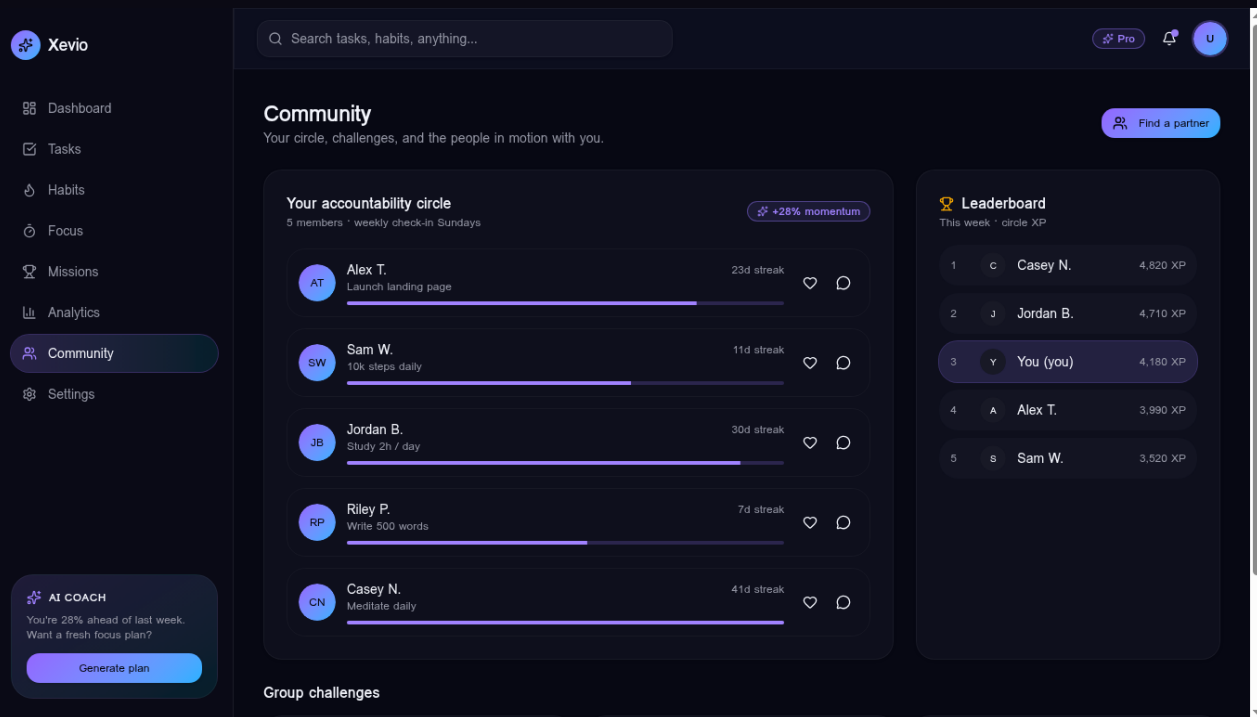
Xevio

Dashboard
Tasks
Habits
Focus
Missions
Analytics
Community
Settings

AI COACH
You're 28% ahead of last week. Want a fresh focus plan?
Generate plan

Search tasks, habits, anything...

Pro

U

Community
Your circle, challenges, and the people in motion with you.

Find a partner

Your accountability circle
5 members · weekly check-in Sundays

+28% momentum

AT Alex T.
Launch landing page
23d streak

SW Sam W.
10k steps daily
11d streak

JB Jordan B.
Study 2h / day
30d streak

RP Riley P.
Write 500 words
7d streak

CN Casey N.
Meditate daily
41d streak

Leaderboard
This week · circle XP

| | | | |
|---|---|---|---|
| 1 | C | Casey N. | 4,820 XP |
| 2 | J | Jordan B. | 4,710 XP |
| 3 | Y | You (you) | 4,180 XP |
| 4 | A | Alex T. | 3,990 XP |
| 5 | S | Sam W. | 3,520 XP |

Group challenges